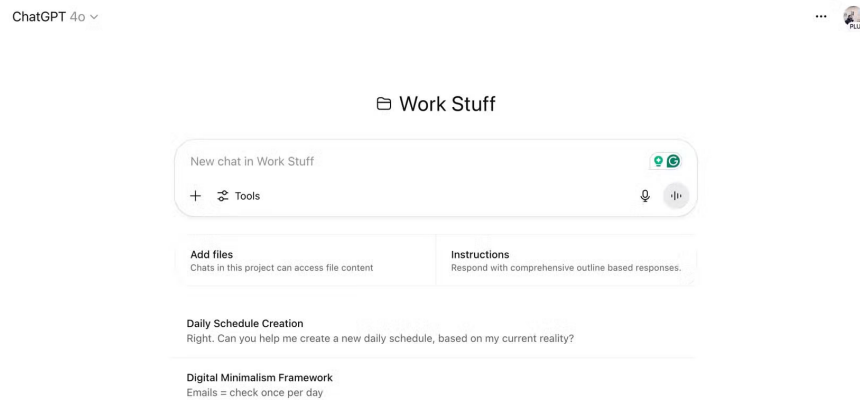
ChatGPT 4o

...

PLUS

Work Stuff

New chat in Work Stuff

+ Tools

Add files
Chats in this project can access file content

Instructions
Respond with comprehensive outline based responses.

Daily Schedule Creation
Right. Can you help me create a new daily schedule, based on my current reality?

Digital Minimalism Framework
Emails = check once per day